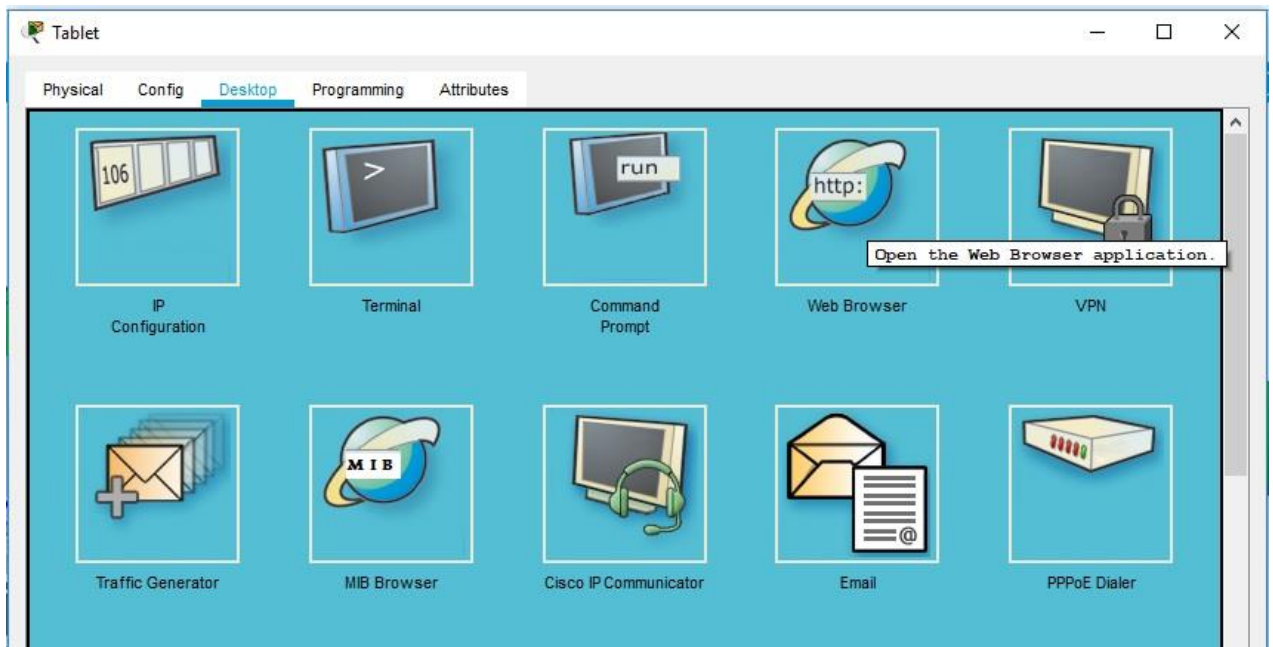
Tablet

Physical Config Desktop Programming Attributes

106

>

run

http:

Open the Web Browser application.

IP Configuration

Terminal

Command Prompt

Web Browser

VPN

MIB

@

Traffic Generator

MIB Browser

Cisco IP Communicator

Email

PPPoE Dialer